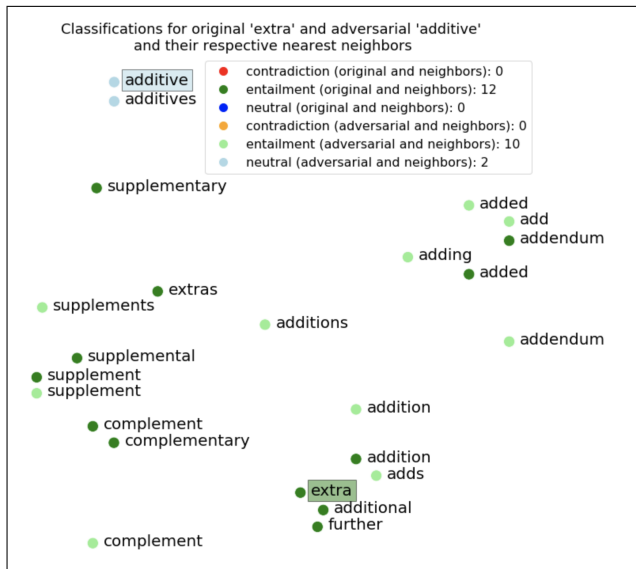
Classifications for original 'extra' and adversarial 'additive' and their respective nearest neighbors

contradiction (original and neighbors): 0
entailment (original and neighbors): 12
neutral (original and neighbors): 0
contradiction (adversarial and neighbors): 0
entailment (adversarial and neighbors): 10
neutral (adversarial and neighbors): 2

additive
additives
supplementary
added
add
addendum
adding
added
extras
supplements
additions
addendum
supplemental
supplement
supplement
addition
complement
complementary
addition
adds
extra
additional
further
complement